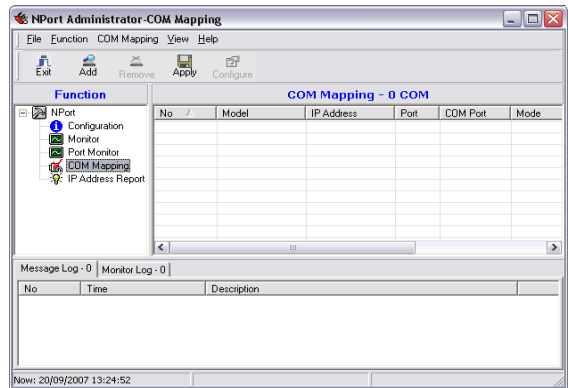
NPort Administrator-COM Mapping

File Function COM Mapping View Help

Exit Add Remove Apply Configure

Function

NPort
Configuration
Monitor
Port Monitor
COM Mapping
IP Address Report

COM Mapping - 0 COM

| No | Model | IP Address | Port | COM Port | Mode |
|---|---|---|---|---|---|

Message Log - 0 | Monitor Log - 0

| No | Time | Description |
|---|---|---|

Now: 20/09/2007 13:24:52